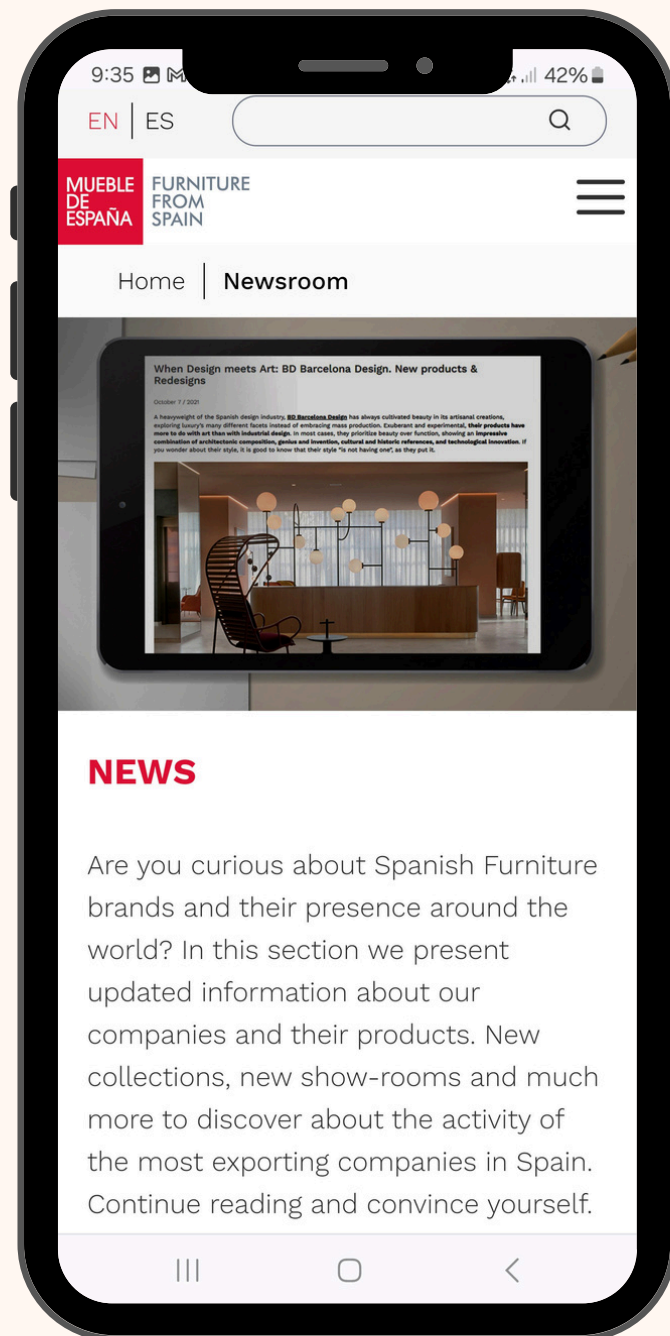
9:35 42%

EN | ES

MUEBLE DE ESPAÑA FURNITURE FROM SPAIN

Home | Newsroom

When Design meets Art: BD Barcelona Design. New products & Redesigns

October 7 / 2021

A heavyweight of the Spanish design industry, BD Barcelona Design has always cultivated beauty in its artisanal creations, exploring luxury's many different facets instead of embracing mass production. Exuberant and experimental, their products have more to do with art than with industrial design. In most cases, they prioritize beauty over function, showing an impressive combination of architectonic composition, genius and invention, cultural and historic references, and technological innovation. If you wonder about their style, it is good to know that their style "is not having one", as they put it.

NEWS

Are you curious about Spanish Furniture brands and their presence around the world? In this section we present updated information about our companies and their products. New collections, new show-rooms and much more to discover about the activity of the most exporting companies in Spain. Continue reading and convince yourself.